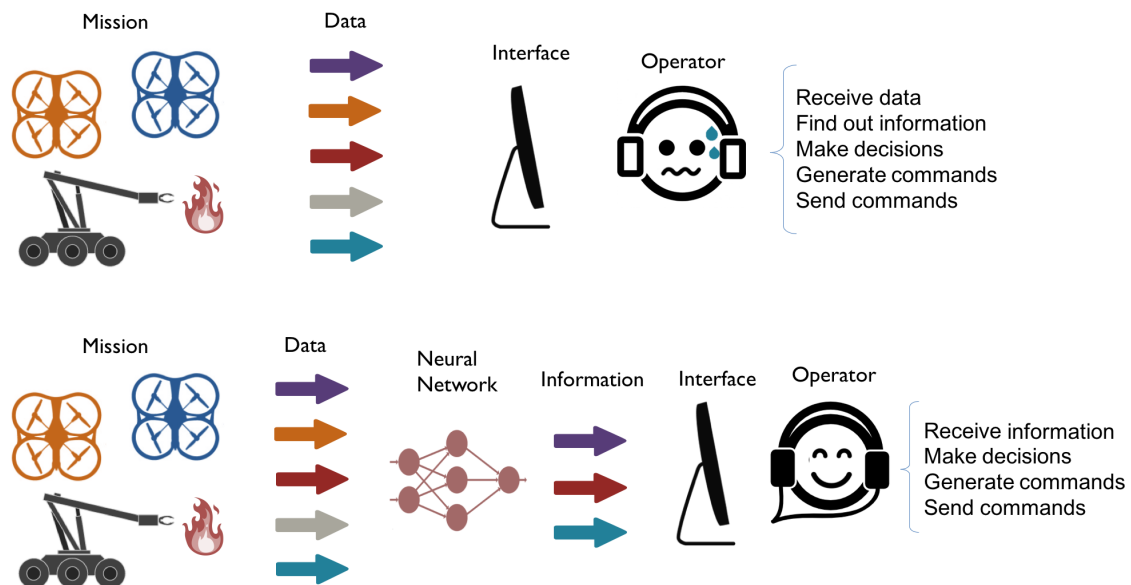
Mission

Data

Interface

Operator

Receive data
Find out information
Make decisions
Generate commands
Send commands

Mission

Data

Neural Network

Information

Interface

Operator

Receive information
Make decisions
Generate commands
Send commands